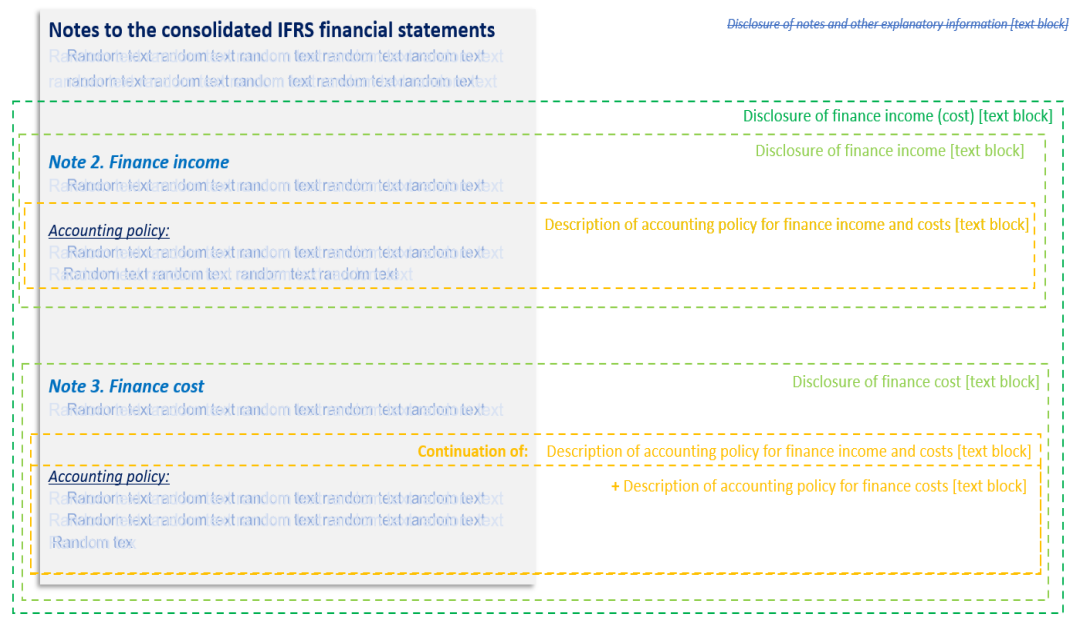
Notes to the consolidated IFRS financial statements

Disclosure of notes and other explanatory information [text block]

Random text random text random text random text random text
random text random text random text random text random text

Disclosure of finance income (cost) [text block]

Disclosure of finance income [text block]

Note 2. Finance income

Random text random text random text random text random text

Accounting policy:

Description of accounting policy for finance income and costs [text block]

Random text random text random text random text random text
Random text random text random text random text

Note 3. Finance cost

Disclosure of finance cost [text block]

Random text random text random text random text random text

Continuation of: Description of accounting policy for finance income and costs [text block]

Accounting policy:

+ Description of accounting policy for finance costs [text block]

Random text random text random text random text random text
Random text random text random text random text random text
Random tex